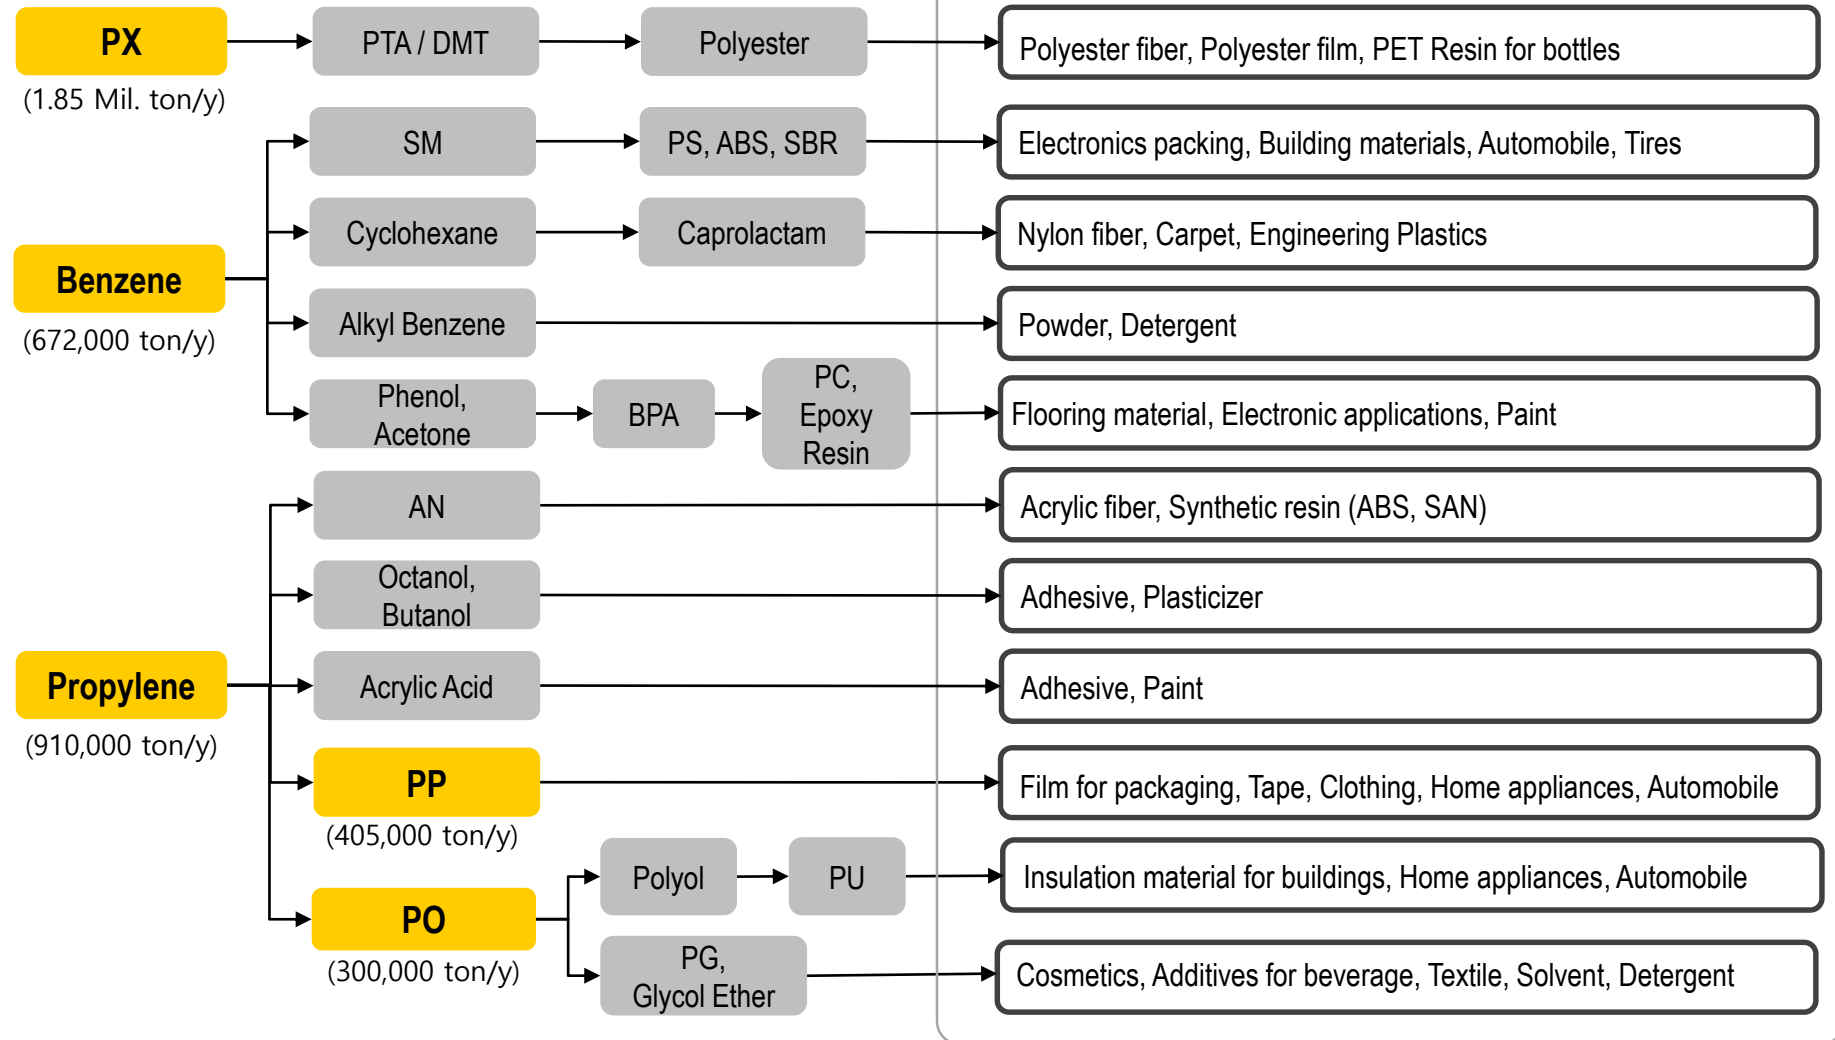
PX
(1.85 Mil. ton/y)

PTA / DMT

Polyester

Polyester fiber, Polyester film, PET Resin for bottles

Benzene
(672,000 ton/y)

SM

PS, ABS, SBR

Electronics packing, Building materials, Automobile, Tires

Cyclohexane

Caprolactam

Nylon fiber, Carpet, Engineering Plastics

Alkyl Benzene

Powder, Detergent

Phenol, Acetone

BPA

PC, Epoxy Resin

Flooring material, Electronic applications, Paint

Propylene
(910,000 ton/y)

AN

Acrylic fiber, Synthetic resin (ABS, SAN)

Octanol, Butanol

Adhesive, Plasticizer

Acrylic Acid

Adhesive, Paint

PP
(405,000 ton/y)

Film for packaging, Tape, Clothing, Home appliances, Automobile

PO
(300,000 ton/y)

Polyol

PU

Insulation material for buildings, Home appliances, Automobile

PG, Glycol Ether

Cosmetics, Additives for beverage, Textile, Solvent, Detergent